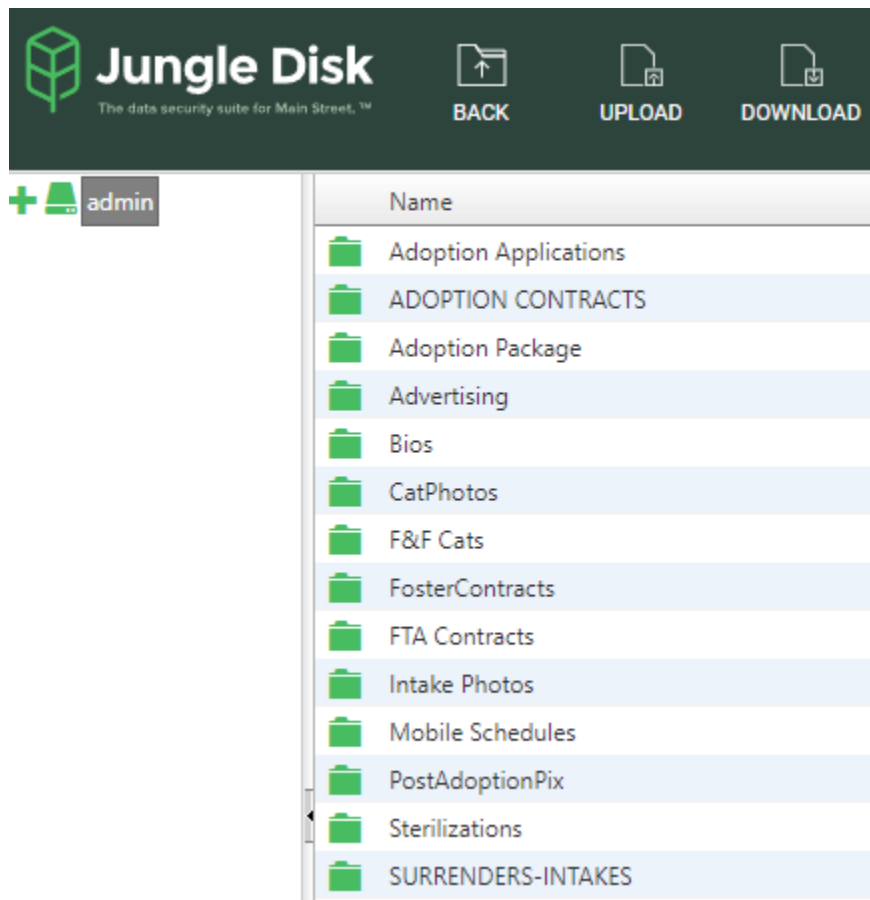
Jungle Disk
The data security suite for Main Street.™

BACK
UPLOAD
DOWNLOAD

admin

Name
Adoption Applications
ADOPTION CONTRACTS
Adoption Package
Advertising
Bios
CatPhotos
F&F Cats
FosterContracts
FTA Contracts
Intake Photos
Mobile Schedules
PostAdoptionPix
Sterilizations
SURRENDERS-INTAKES